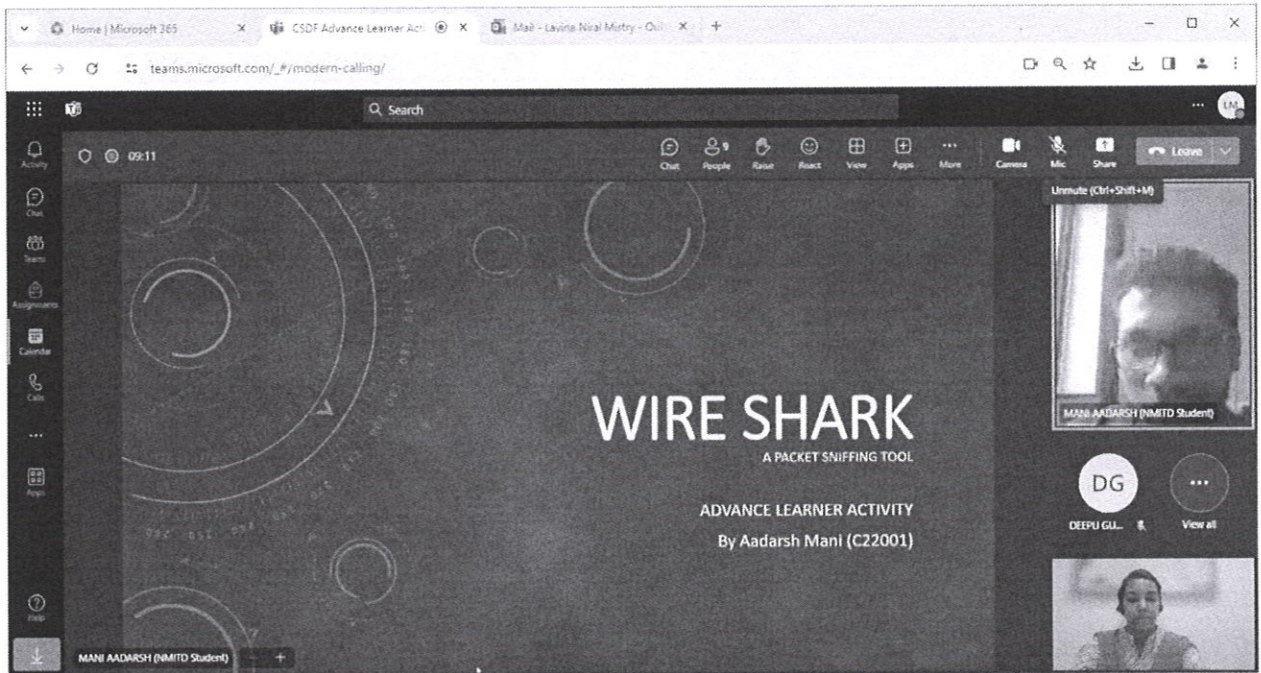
Home | Microsoft 365
CSDF Advance Learner Acti
Mail - Lavina Niral Mistry - Ou
teams.microsoft.com/_#/modern-calling/
Search
LM
Activity
Chat
Teams
Assignments
Calendar
Calls
...
Apps
Help
09:11
Chat
People
Raise
React
View
Apps
More
Camera
Mic
Share
Leave
Unmute (Ctrl+Shift+M)

WIRE SHARK
A PACKET SNIFFING TOOL

ADVANCE LEARNER ACTIVITY
By Aadarsh Mani (C22001)

MANI AADARSH (NMITD Student)
DG
DEEPU GU...
View all
MANI AADARSH (NMITD Student)